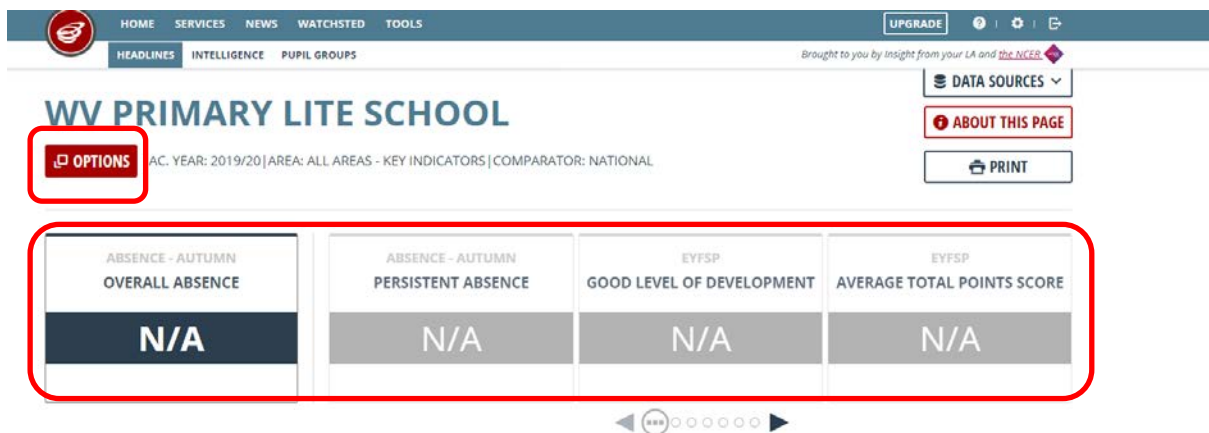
HOME SERVICES NEWS WATCHSTED TOOLS

UPGRADE

HEADLINES INTELLIGENCE PUPIL GROUPS

Brought to you by Insight from your LA and the NCER

DATA SOURCES

WV PRIMARY LITE SCHOOL

ABOUT THIS PAGE

OPTIONS AC. YEAR: 2019/20 | AREA: ALL AREAS - KEY INDICATORS | COMPARATOR: NATIONAL

PRINT

ABSENCE - AUTUMN
OVERALL ABSENCE
N/A

ABSENCE - AUTUMN
PERSISTENT ABSENCE
N/A

EYFSP
GOOD LEVEL OF DEVELOPMENT
N/A

EYFSP
AVERAGE TOTAL POINTS SCORE
N/A